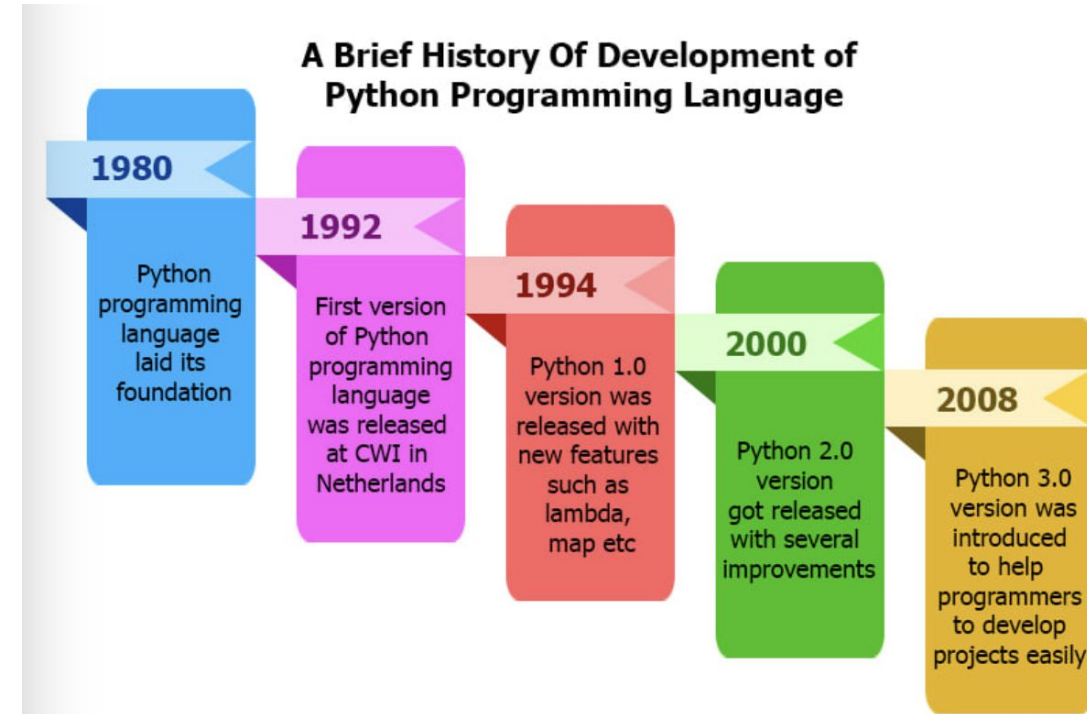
A Brief History Of Development of Python Programming Language

1980

Python programming language laid its foundation

1992

First version of Python programming language was released at CWI in Netherlands

1994

Python 1.0 version was released with new features such as lambda, map etc

2000

Python 2.0 version got released with several improvements

2008

Python 3.0 version was introduced to help programmers to develop projects easily